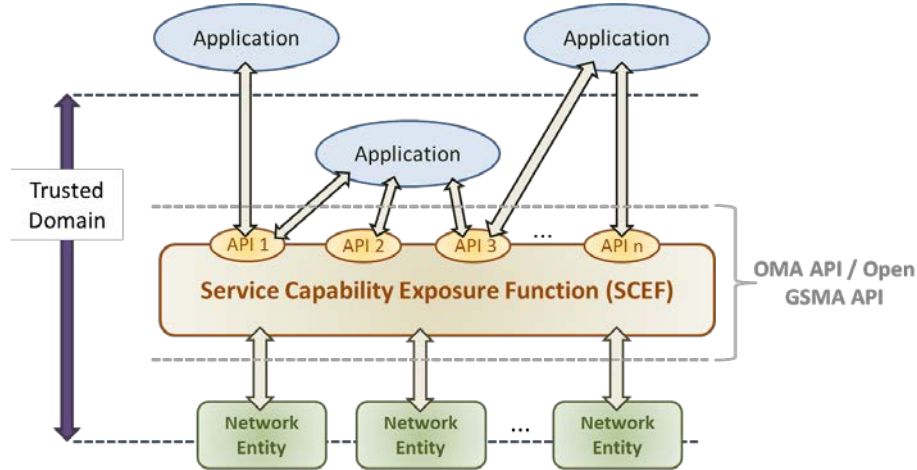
Application

Application

Application

Trusted Domain

API 1
API 2
API 3
...
API n

Service Capability Exposure Function (SCEF)

OMA API / Open GSMA API

Network Entity

Network Entity

...

Network Entity